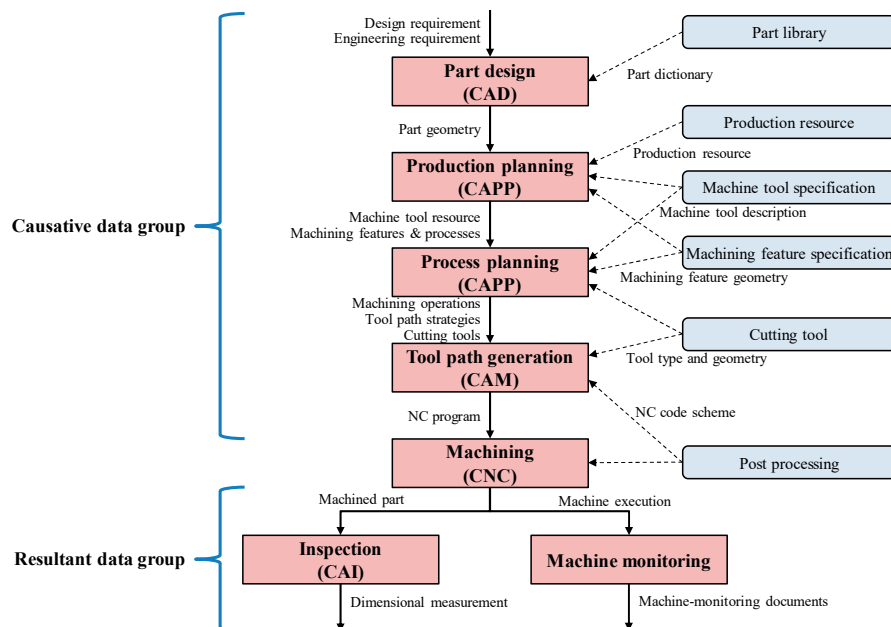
Causative data group

Design requirement
Engineering requirement

Part design
(CAD)

Part library

Part dictionary

Part geometry

Production resource

Production planning
(CAPP)

Production resource

Machine tool specification

Machine tool description

Machine tool resource
Machining features & processes

Machining feature specification

Process planning
(CAPP)

Machining feature geometry

Machining operations
Tool path strategies
Cutting tools

Cutting tool

Tool path generation
(CAM)

Tool type and geometry

NC program

NC code scheme

Machining
(CNC)

Post processing

Resultant data group

Machined part

Machine execution

Inspection
(CAI)

Machine monitoring

Dimensional measurement

Machine-monitoring documents